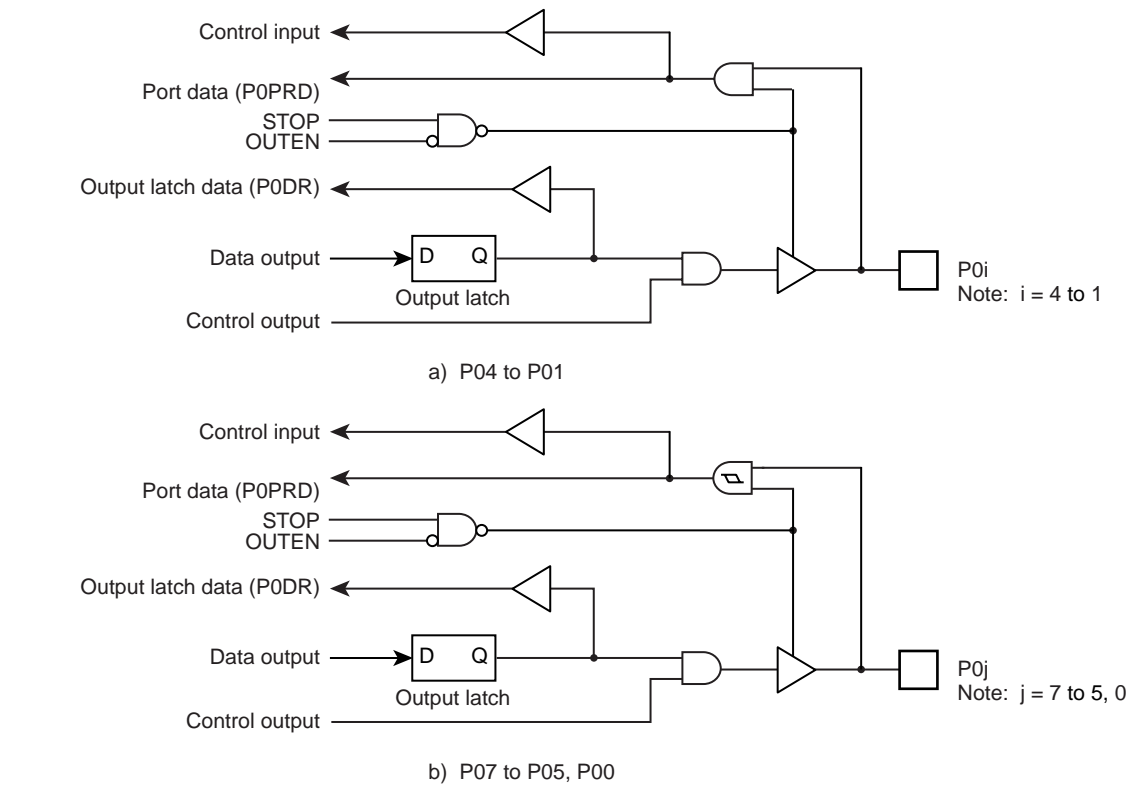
Control input

Port data (P0PRD)

STOP

OUTEN

Output latch data (P0DR)

Data output

D Q

Output latch

Control output

P0i

Note: i = 4 to 1

a) P04 to P01

Control input

Port data (P0PRD)

STOP

OUTEN

Output latch data (P0DR)

Data output

D Q

Output latch

Control output

P0j

Note: j = 7 to 5, 0

b) P07 to P05, P00